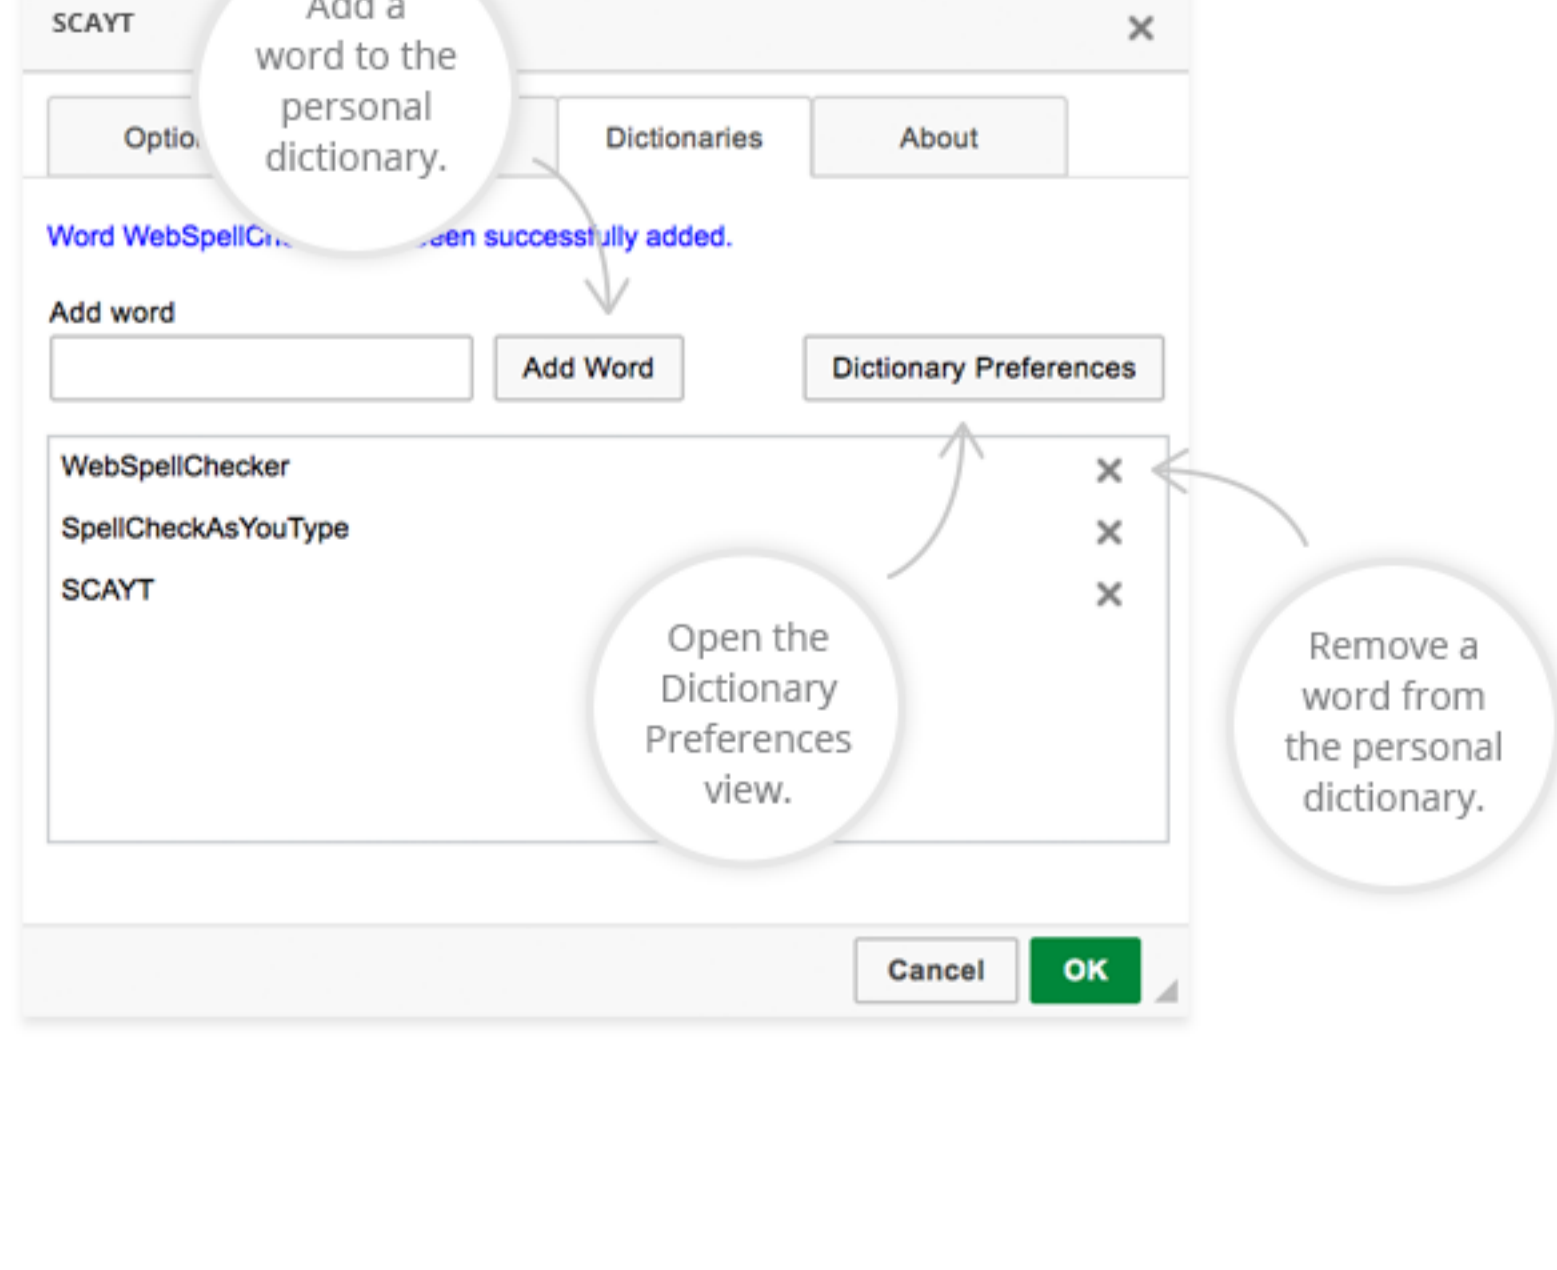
SCAYT

Add a word to the personal dictionary.

×

Optio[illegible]

Dictionaries

About

Word WebSpellC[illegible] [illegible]een successfully added.

Add word

Add Word

Dictionary Preferences

WebSpellChecker ×

SpellCheckAsYouType ×

SCAYT ×

Open the Dictionary Preferences view.

Remove a word from the personal dictionary.

Cancel

OK